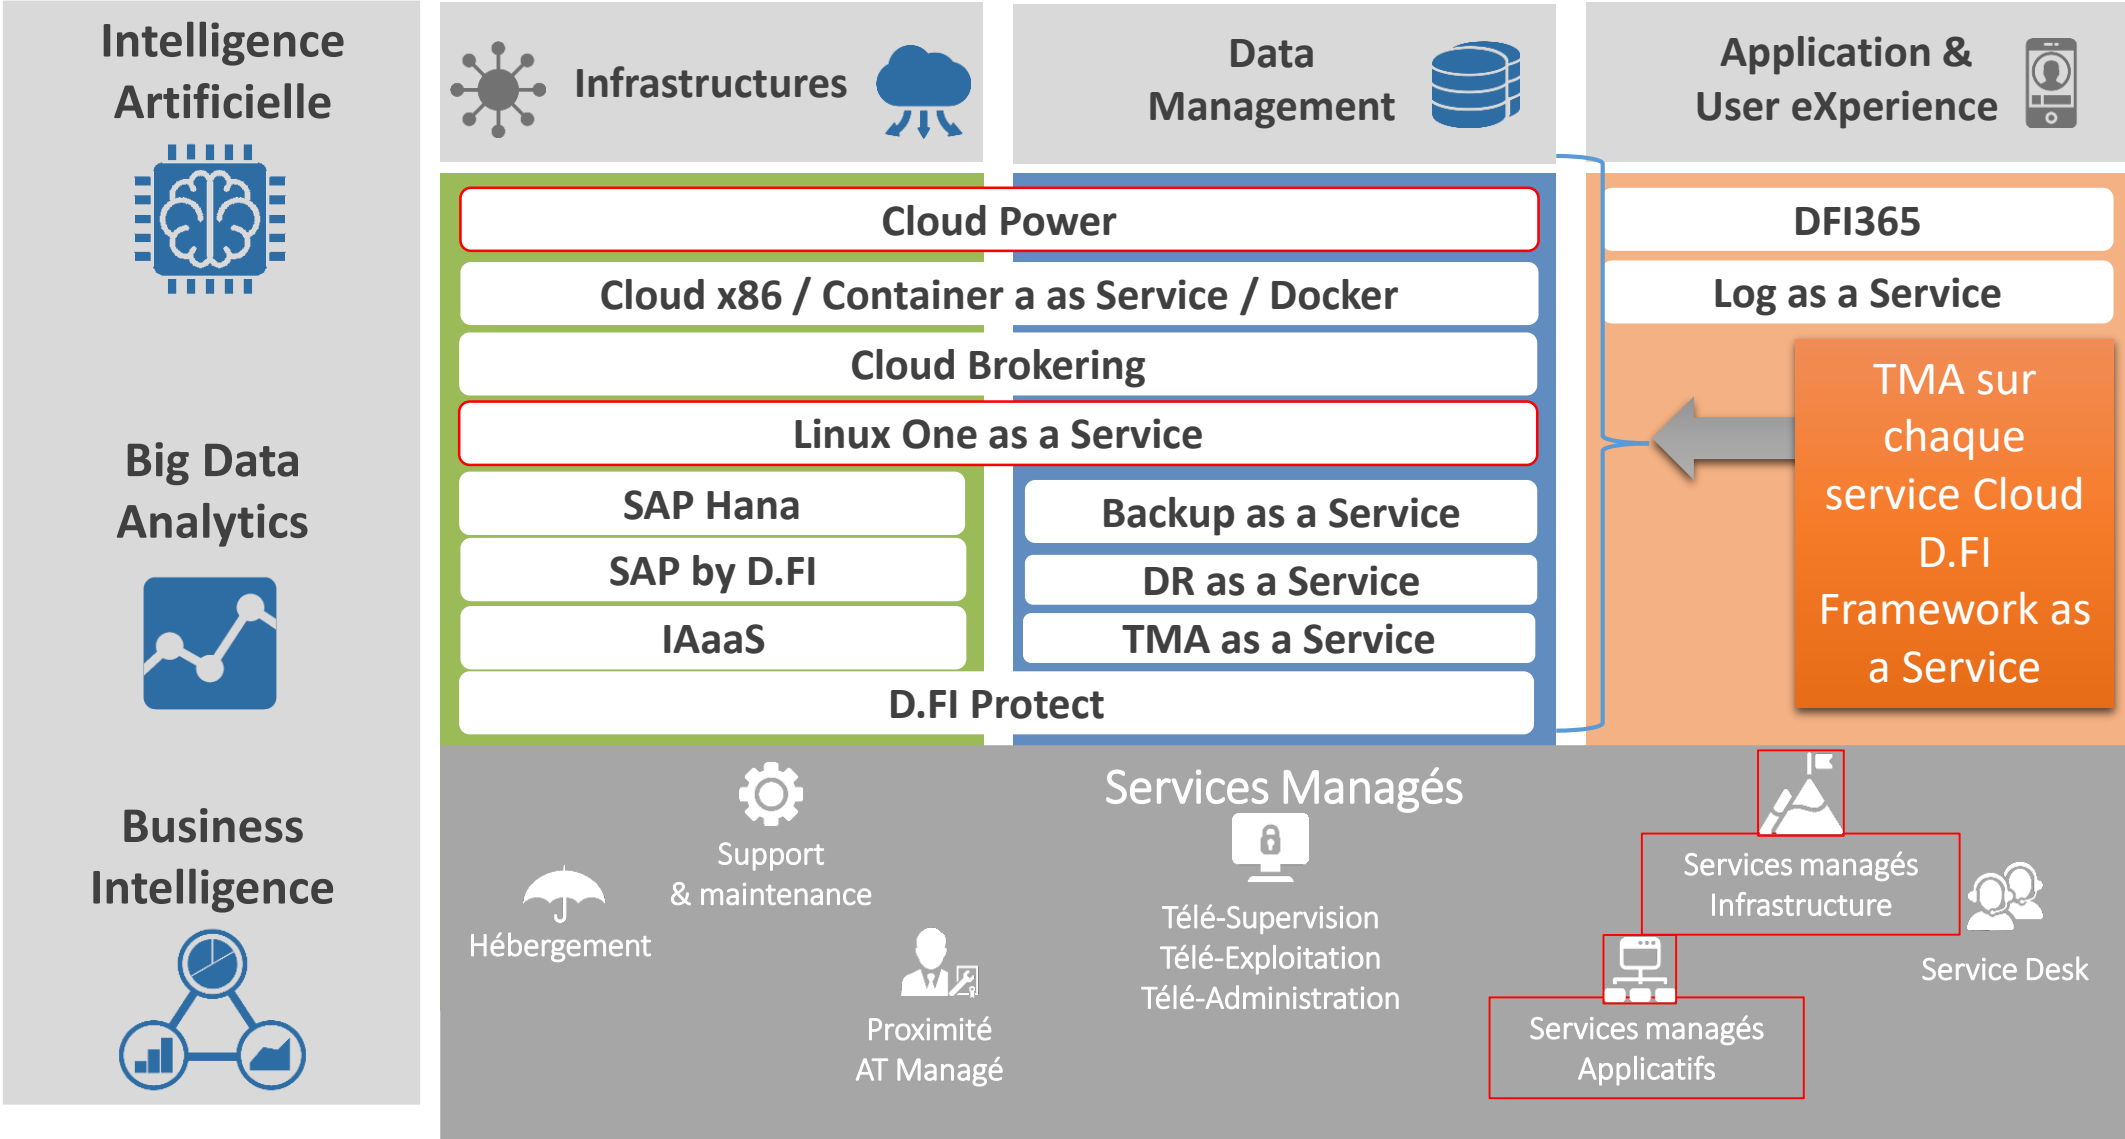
Intelligence Artificielle

Big Data Analytics

Business Intelligence

Infrastructures

Data Management

Application & User eXperience

Cloud Power

Cloud x86 / Container a as Service / Docker

Cloud Brokering

Linux One as a Service

SAP Hana

SAP by D.FI

IAaaS

Backup as a Service

DR as a Service

TMA as a Service

D.FI Protect

DFI365

Log as a Service

TMA sur chaque service Cloud D.FI Framework as a Service

Services Managés

Hébergement

Support & maintenance

Proximité AT Managé

Télé-Supervision
Télé-Exploitation
Télé-Administration

Services managés Infrastructure

Services managés Applicatifs

Service Desk